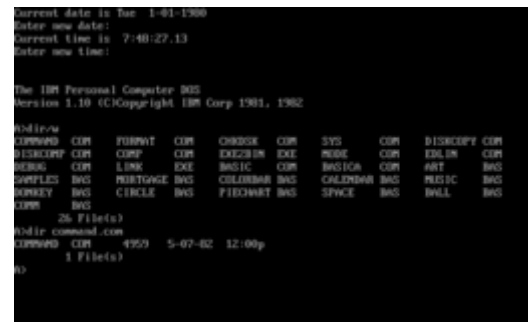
Current date is Tue  1-01-1980
Enter new date:
Current time is  7:48:27.13
Enter new time:

The IBM Personal Computer DOS
Version 1.10 (C)Copyright IBM Corp 1981, 1982

A>dir/w

| COMMAND | COM | FORMAT | COM | CHKDSK | COM | SYS | COM | DISKCOPY | COM |
|---|---|---|---|---|---|---|---|---|---|
| DISKCOMP | COM | COMP | COM | EXE2BIN | EXE | MODE | COM | EDLIN | COM |
| DEBUG | COM | LINK | EXE | BASIC | COM | BASICA | COM | ART | BAS |
| SAMPLES | BAS | MORTGAGE | BAS | COLORBAR | BAS | CALENDAR | BAS | MUSIC | BAS |
| DONKEY | BAS | CIRCLE | BAS | PIECHART | BAS | SPACE | BAS | BALL | BAS |
| COMM | BAS | | | | | | | | |

26 File(s)
A>dir command.com
COMMAND  COM     4959   5-07-82  12:00p
        1 File(s)
A>